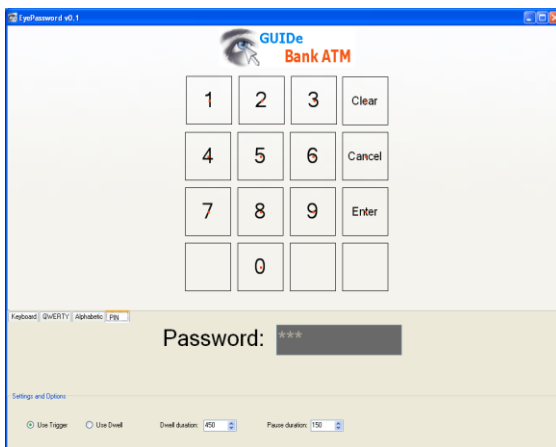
EyePassword v0.1

GUIDe
Bank ATM

1
2
3
Clear
4
5
6
Cancel
7
8
9
Enter
0

Keyboard QWERTY Alphabetic PIN

Password: ***

Settings and Options

Use Trigger
Use Dwell
Dwell duration: 450
Pause duration: 150